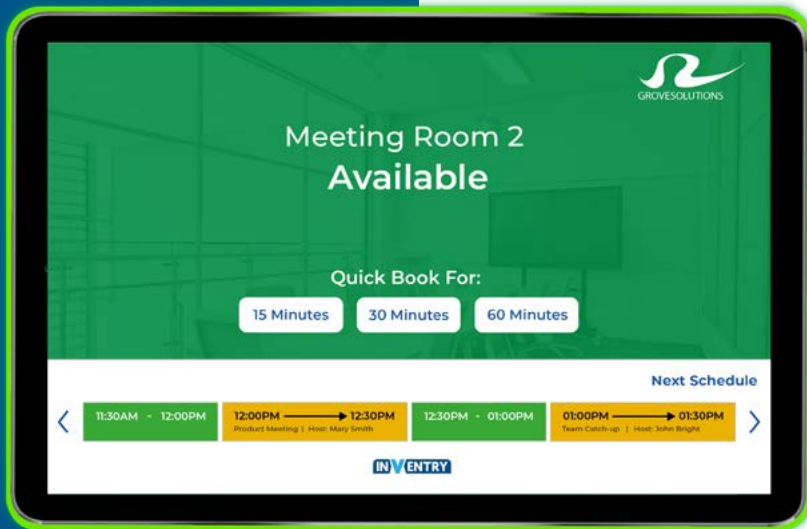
GROVESOLUTIONS

Meeting Room 2
Available

Quick Book For:

15 Minutes 30 Minutes 60 Minutes

Next Schedule

11:30AM - 12:00PM

12:00PM → 12:30PM
Product Meeting | Host: Mary Smith

12:30PM - 01:00PM

01:00PM → 01:30PM
Team Catch-up | Host: John Bright

INVENTRY